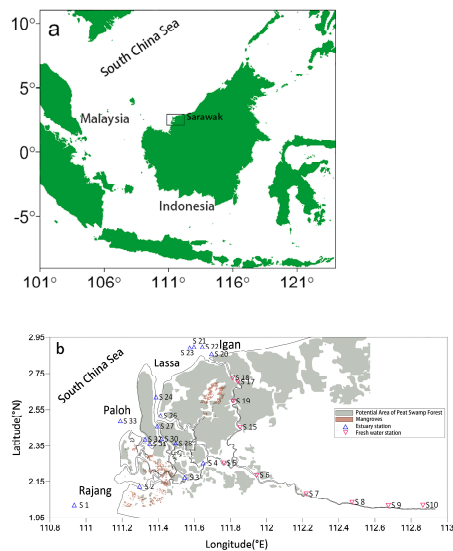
a

10°
5°
0°
-5°

101° 106° 111° 116° 121°

South China Sea
Malaysia
Sarawak
Indonesia

b

2.95
2.75
2.55
2.35
2.15
1.95

Latitude(°N)

110.8 111 111.2 111.4 111.6 111.8 112 112.2 112.4 112.6 112.8 113

Longitude(°E)

South China Sea
Igan
Lassa
Paloh
Rajang

S 21
S 22
S 23
S 20
S 18
S 17
S 19
S 24
S 26
S 25
S 15
S 33
S 32
S 31
S 30
S 27
S 29
S 28
S 4
S 5
S 6
S 3
S 2
S 1
S 7
S 8
S 9
S 10

Potential Area of Peat Swamp Forest
Mangroves
Estuary station
Fresh water station